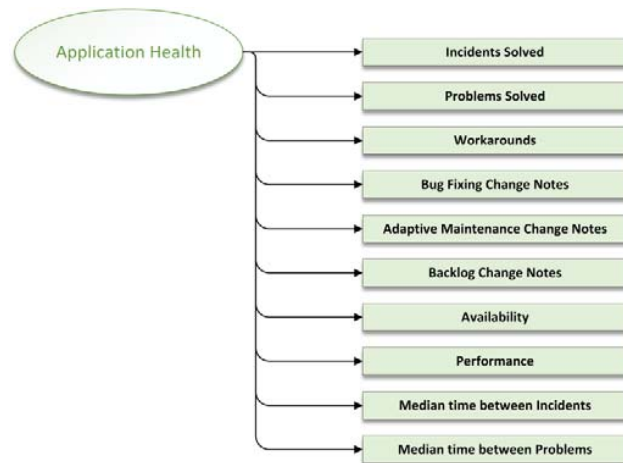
Application Health

Incidents Solved

Problems Solved

Workarounds

Bug Fixing Change Notes

Adaptive Maintenance Change Notes

Backlog Change Notes

Availability

Performance

Median time between Incidents

Median time between Problems